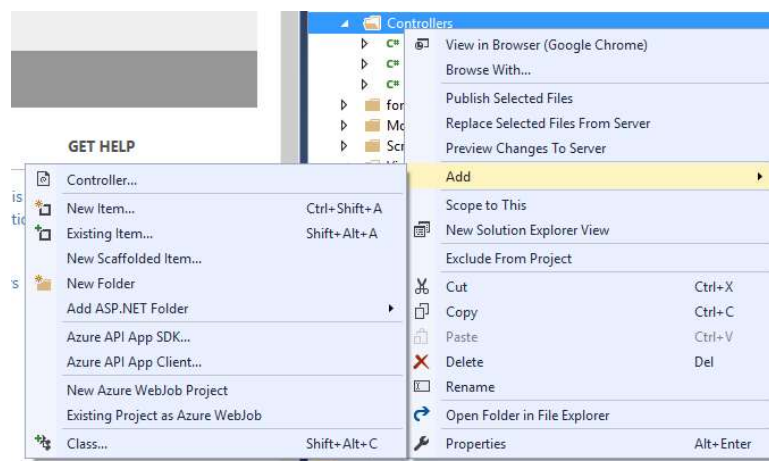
Controllers
C#
C#
C#
for
Mo
Scr

GET HELP

is
tio

s

View in Browser (Google Chrome)
Browse With...
Publish Selected Files
Replace Selected Files From Server
Preview Changes To Server
Add
Scope to This
New Solution Explorer View
Exclude From Project
Cut Ctrl+X
Copy Ctrl+C
Paste Ctrl+V
Delete Del
Rename
Open Folder in File Explorer
Properties Alt+Enter

Controller...
New Item... Ctrl+Shift+A
Existing Item... Shift+Alt+A
New Scaffolded Item...
New Folder
Add ASP.NET Folder
Azure API App SDK...
Azure API App Client...
New Azure WebJob Project
Existing Project as Azure WebJob
Class... Shift+Alt+C